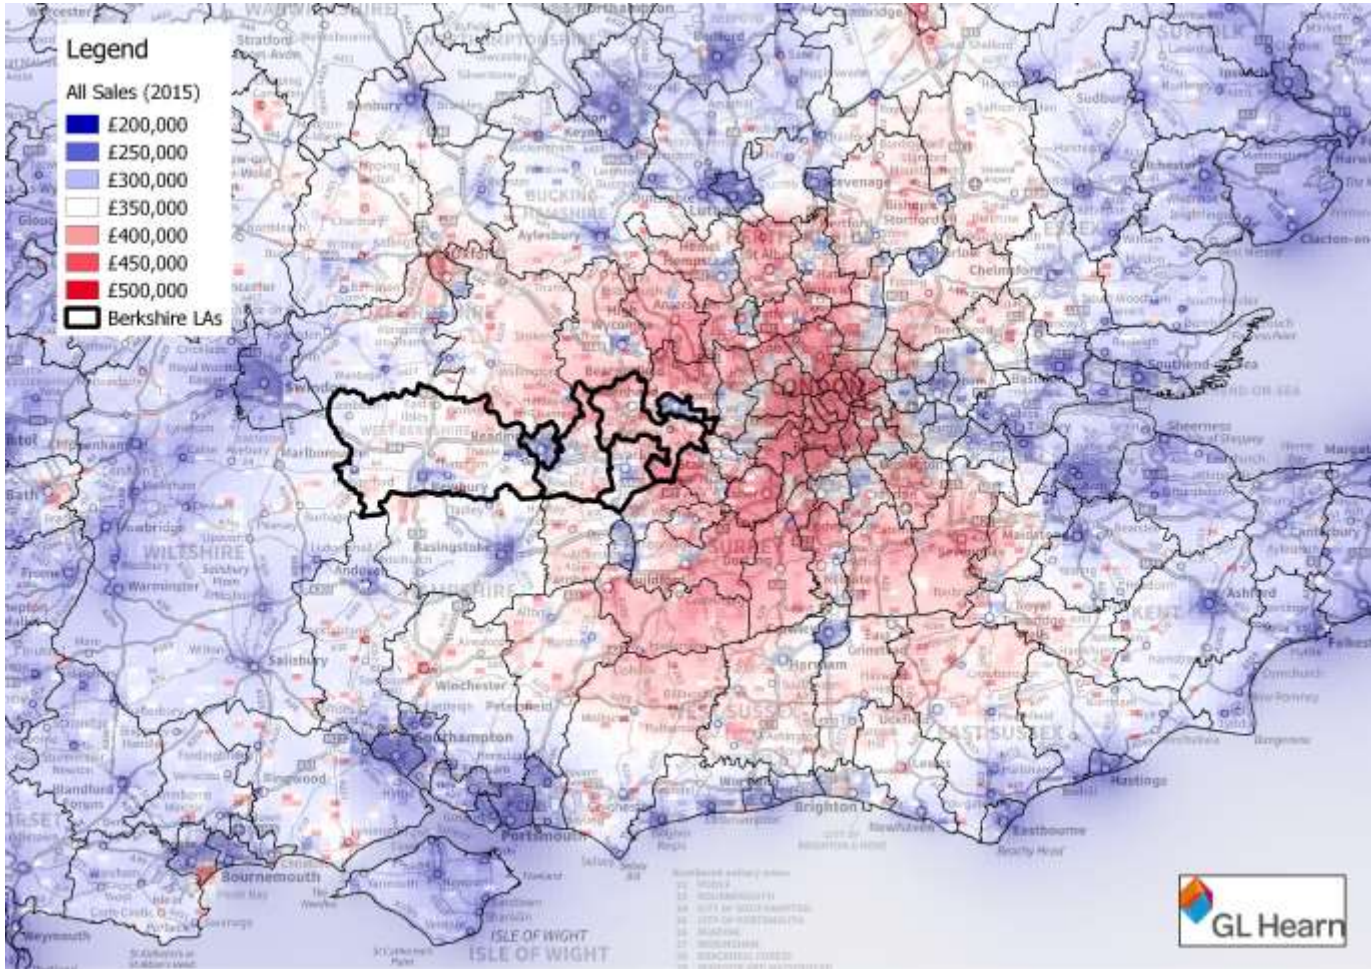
Legend

All Sales (2015)

£200,000

£250,000

£300,000

£350,000

£400,000

£450,000

£500,000

Berkshire LAs

Aylesbury

Reading

Newbury

Basingstoke

Andover

WILTSHIRE

Salisbury

Winchester

Southampton

Portsmouth

Bournemouth

ISLE OF WIGHT

Brighton

Newhaven

Eastbourne

Hastings

Chelmsford

Southend-on-Sea

LONDON

SURREY

WEST SUSSEX

EAST SUSSEX

KENT

Ashford

Maidstone

Sheerness

Margate

Clacton-on-

Stevenage

Bishop's Stortford

Swindon

Marlborough

Bath

Frome

Warminster

Trowbridge

Ringwood

Weymouth

Sudbury

Harwich

Horsham

Crawley

GL Hearn